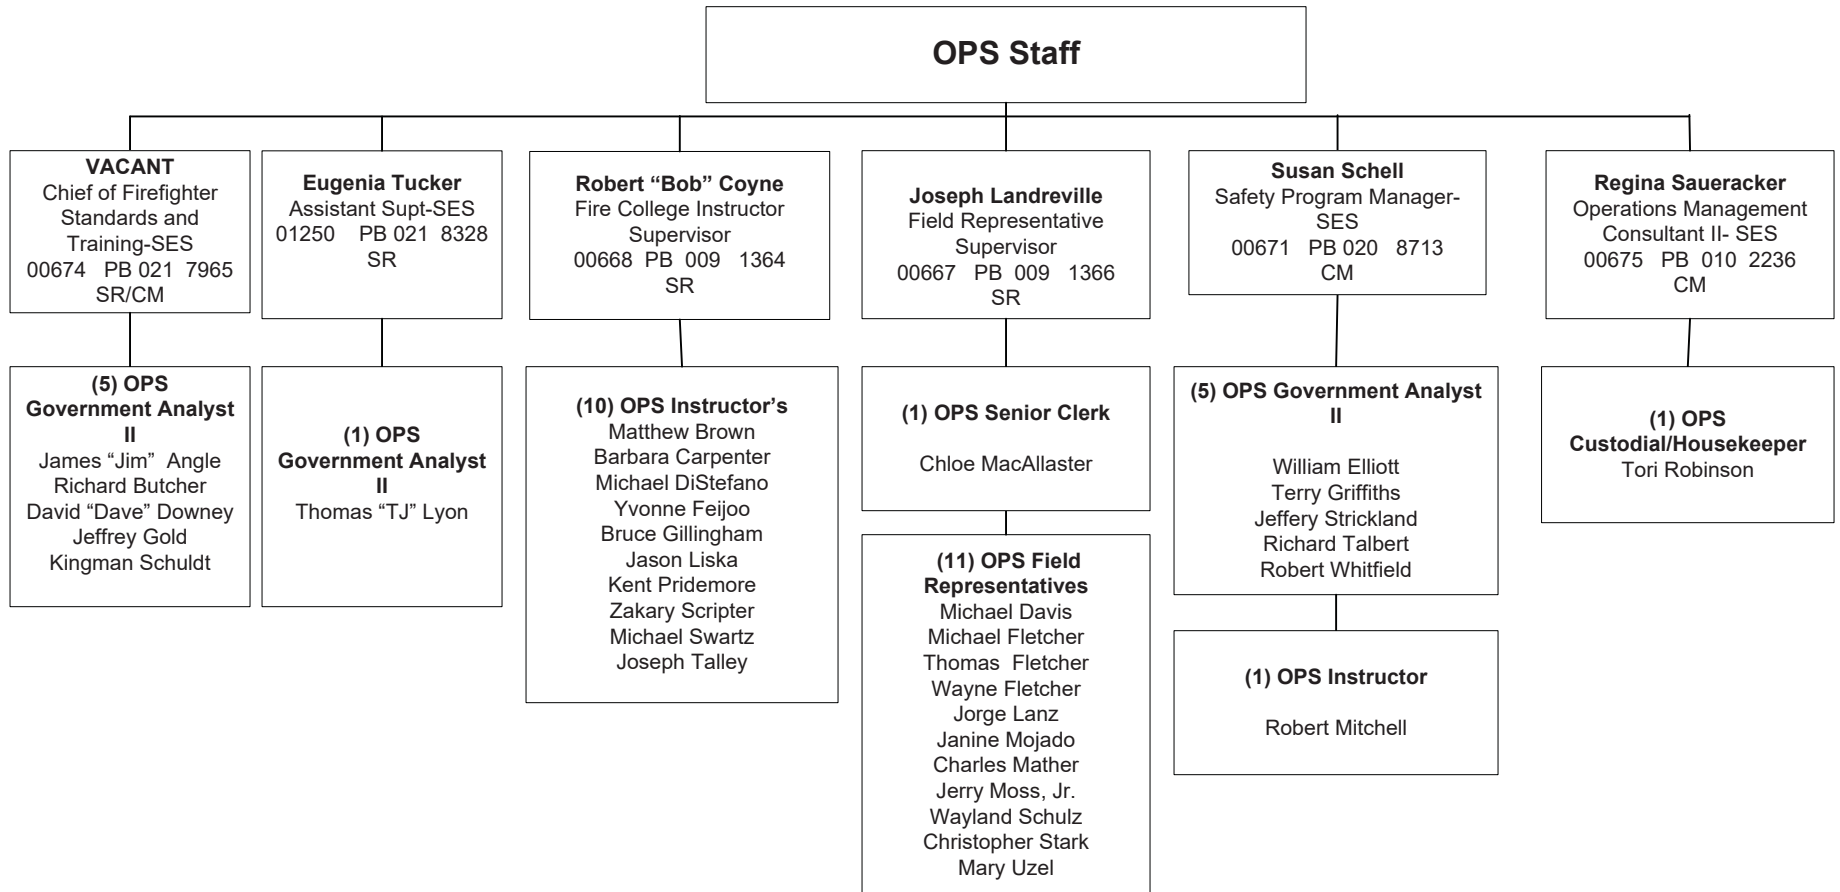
OPS Staff

VACANT
Chief of Firefighter Standards and Training-SES
00674 PB 021 7965
SR/CM

(5) OPS Government Analyst II
James “Jim” Angle
Richard Butcher
David “Dave” Downey
Jeffrey Gold
Kingman Schuldt

Eugenia Tucker
Assistant Supt-SES
01250 PB 021 8328
SR

(1) OPS Government Analyst II
Thomas “TJ” Lyon

Robert “Bob” Coyne
Fire College Instructor Supervisor
00668 PB 009 1364
SR

(10) OPS Instructor’s
Matthew Brown
Barbara Carpenter
Michael DiStefano
Yvonne Feijoo
Bruce Gillingham
Jason Liska
Kent Pridemore
Zakary Scripter
Michael Swartz
Joseph Talley

Joseph Landreville
Field Representative Supervisor
00667 PB 009 1366
SR

(1) OPS Senior Clerk
Chloe MacAllaster

(11) OPS Field Representatives
Michael Davis
Michael Fletcher
Thomas Fletcher
Wayne Fletcher
Jorge Lanz
Janine Mojado
Charles Mather
Jerry Moss, Jr.
Wayland Schulz
Christopher Stark
Mary Uzel

Susan Schell
Safety Program Manager-SES
00671 PB 020 8713
CM

(5) OPS Government Analyst II
William Elliott
Terry Griffiths
Jeffery Strickland
Richard Talbert
Robert Whitfield

(1) OPS Instructor
Robert Mitchell

Regina Saueracker
Operations Management Consultant II- SES
00675 PB 010 2236
CM

(1) OPS Custodial/Housekeeper
Tori Robinson